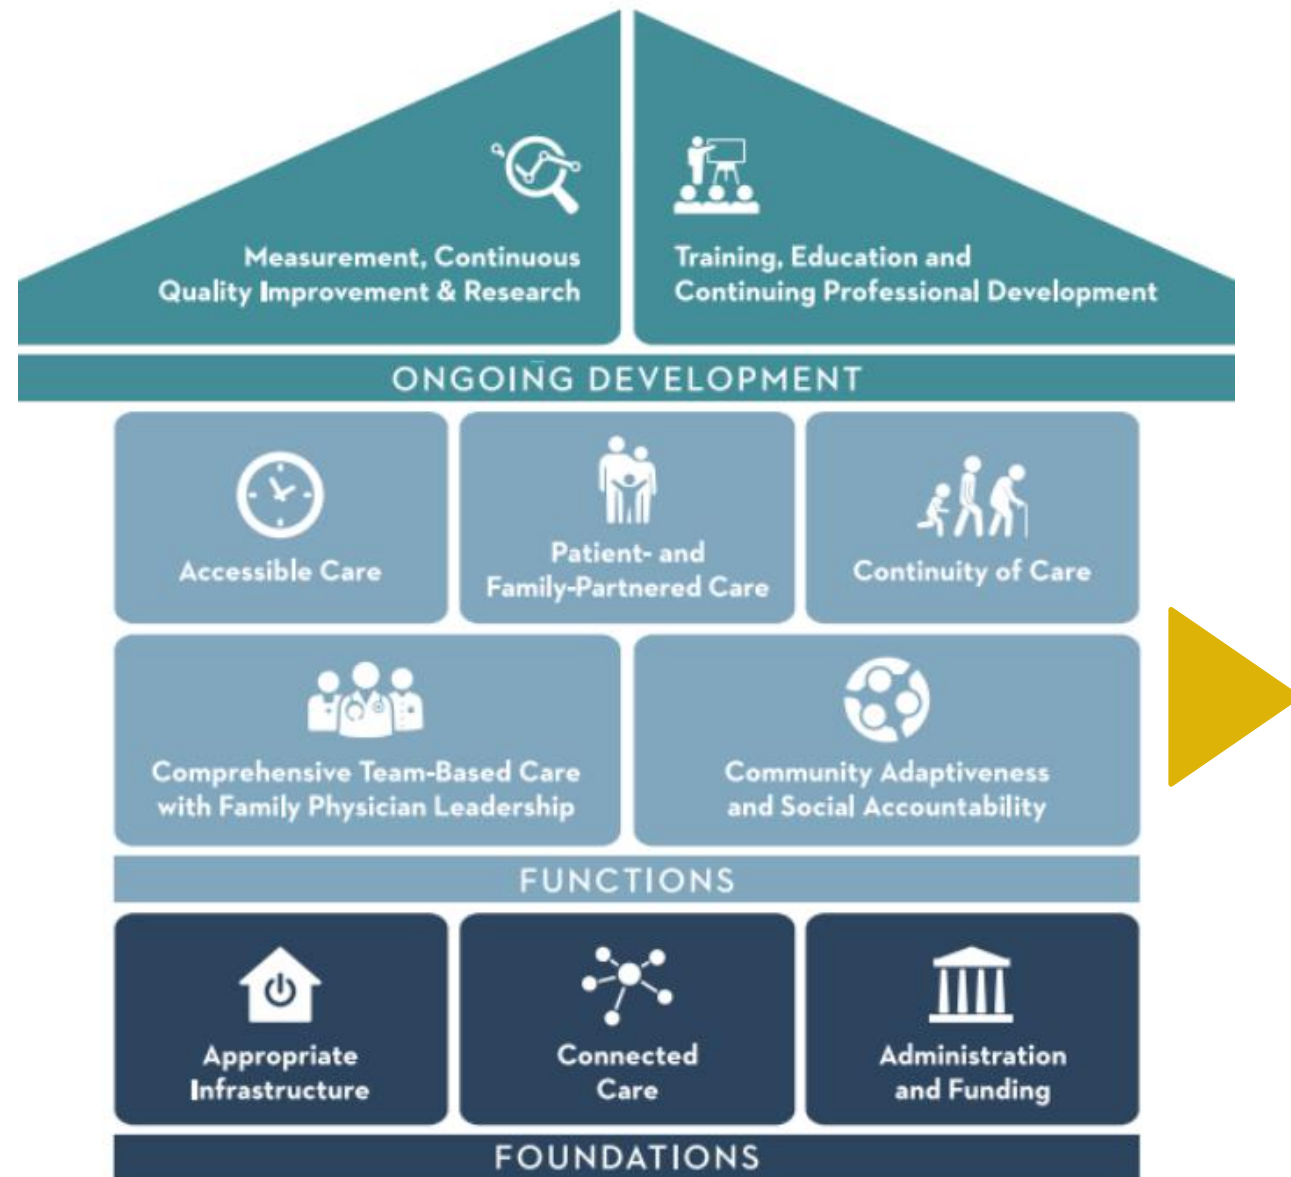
Measurement, Continuous Quality Improvement & Research

Training, Education and Continuing Professional Development

ONGOING DEVELOPMENT

Accessible Care

Patient- and Family-Partnered Care

Continuity of Care

Comprehensive Team-Based Care with Family Physician Leadership

Community Adaptiveness and Social Accountability

FUNCTIONS

Appropriate Infrastructure

Connected Care

Administration and Funding

FOUNDATIONS